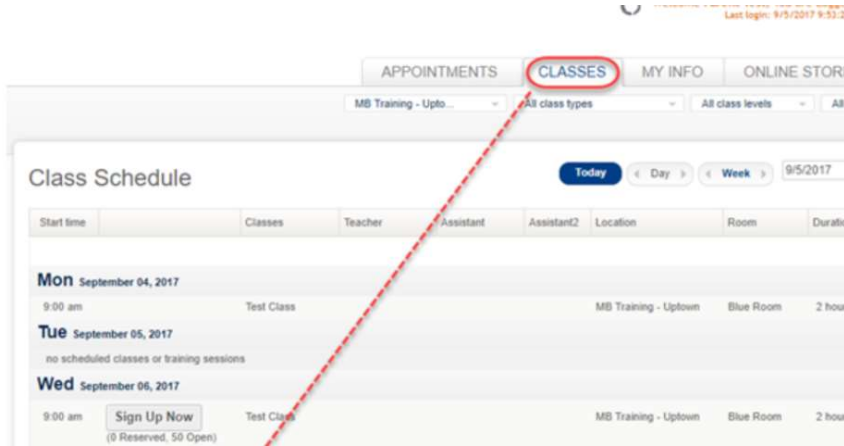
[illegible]
Last login: 9/5/2017 9:53:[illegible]

APPOINTMENTS CLASSES MY INFO ONLINE STOR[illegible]

MB Training - Upto... All class types All class levels All

Class Schedule

Today Day Week 9/5/2017

| Start time | | Classes | Teacher | Assistant | Assistant2 | Location | Room | Durati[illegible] |
|---|---|---|---|---|---|---|---|---|
| **Mon** September 04, 2017 | | | | | | | | |
| 9:00 am | | Test Class | | | | MB Training - Uptown | Blue Room | 2 hou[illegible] |
| **Tue** September 05, 2017 | | | | | | | | |
| no scheduled classes or training sessions | | | | | | | | |
| **Wed** September 06, 2017 | | | | | | | | |
| 9:00 am | Sign Up Now (0 Reserved, 50 Open) | Test Class | | | | MB Training - Uptown | Blue Room | 2 hou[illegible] |